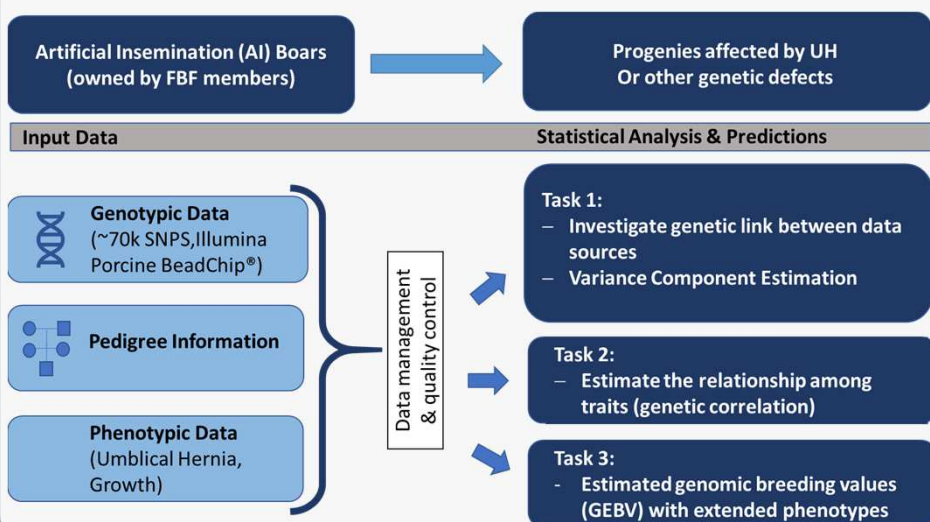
Artificial Insemination (AI) Boars (owned by FBF members)

Progenies affected by UH Or other genetic defects

Input Data

Statistical Analysis & Predictions

Genotypic Data (~70k SNPS,Illumina Porcine BeadChip®)

Pedigree Information

Phenotypic Data (Umblical Hernia, Growth)

Data management & quality control

Task 1:
– Investigate genetic link between data sources
– Variance Component Estimation

Task 2:
– Estimate the relationship among traits (genetic correlation)

Task 3:
- Estimated genomic breeding values (GEBV) with extended phenotypes